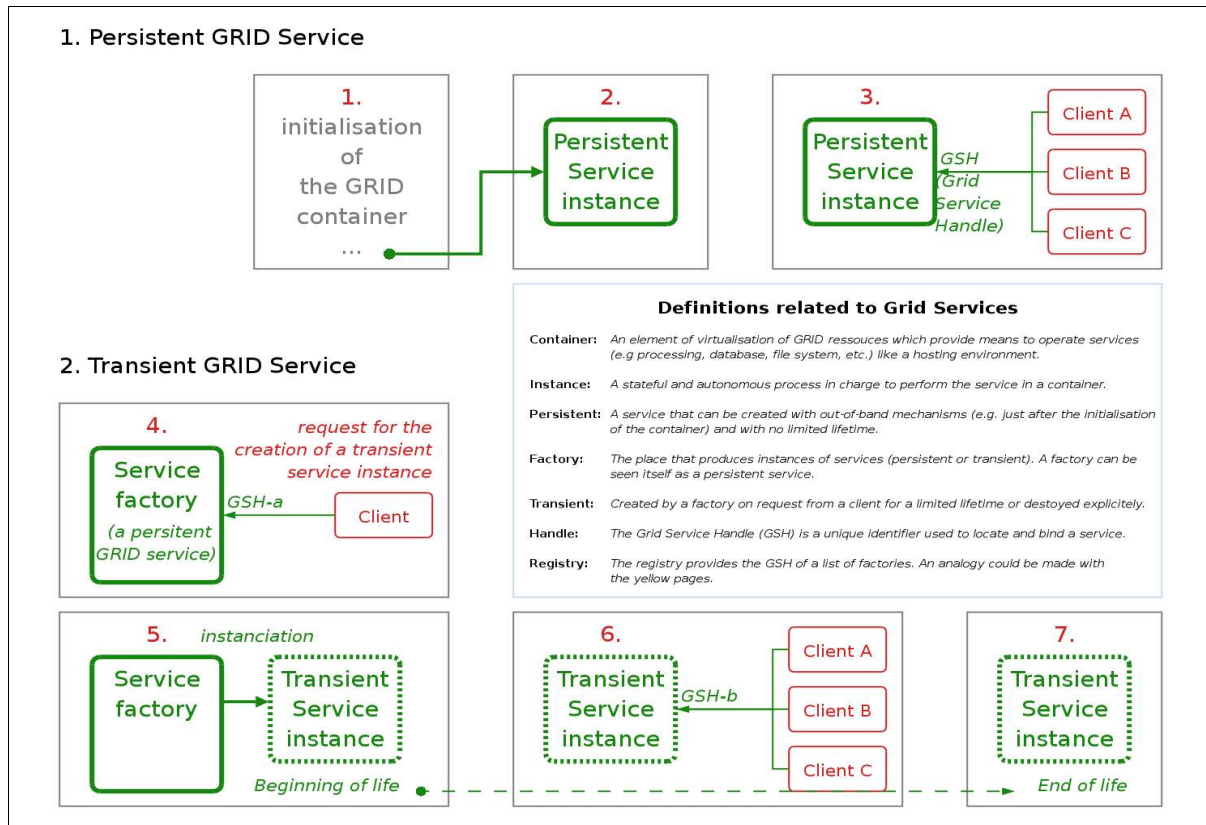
1. Persistent GRID Service

1.
initialisation
of
the GRID
container
...

2.
Persistent
Service
instance

3.
Persistent
Service
instance

GSH
(Grid
Service
Handle)

Client A

Client B

Client C

Definitions related to Grid Services

Container: An element of virtualisation of GRID ressouces which provide means to operate services (e.g processing, database, file system, etc.) like a hosting environment.

Instance: A stateful and autonomous process in charge to perform the service in a container.

Persistent: A service that can be created with out-of-band mechanisms (e.g. just after the initialisation of the container) and with no limited lifetime.

Factory: The place that produces instances of services (persistent or transient). A factory can be seen itself as a persistent service.

Transient: Created by a factory on request from a client for a limited lifetime or destoyed explicitely.

Handle: The Grid Service Handle (GSH) is a unique identifier used to locate and bind a service.

Registry: The registry provides the GSH of a list of factories. An analogy could be made with the yellow pages.

2. Transient GRID Service

4.
request for the creation of a transient service instance

Service
factory
(a persitent GRID service)

GSH-a

Client

5.
instanciation

Service
factory

Transient
Service
instance

Beginning of life

6.
Transient
Service
instance

GSH-b

Client A

Client B

Client C

7.
Transient
Service
instance

End of life